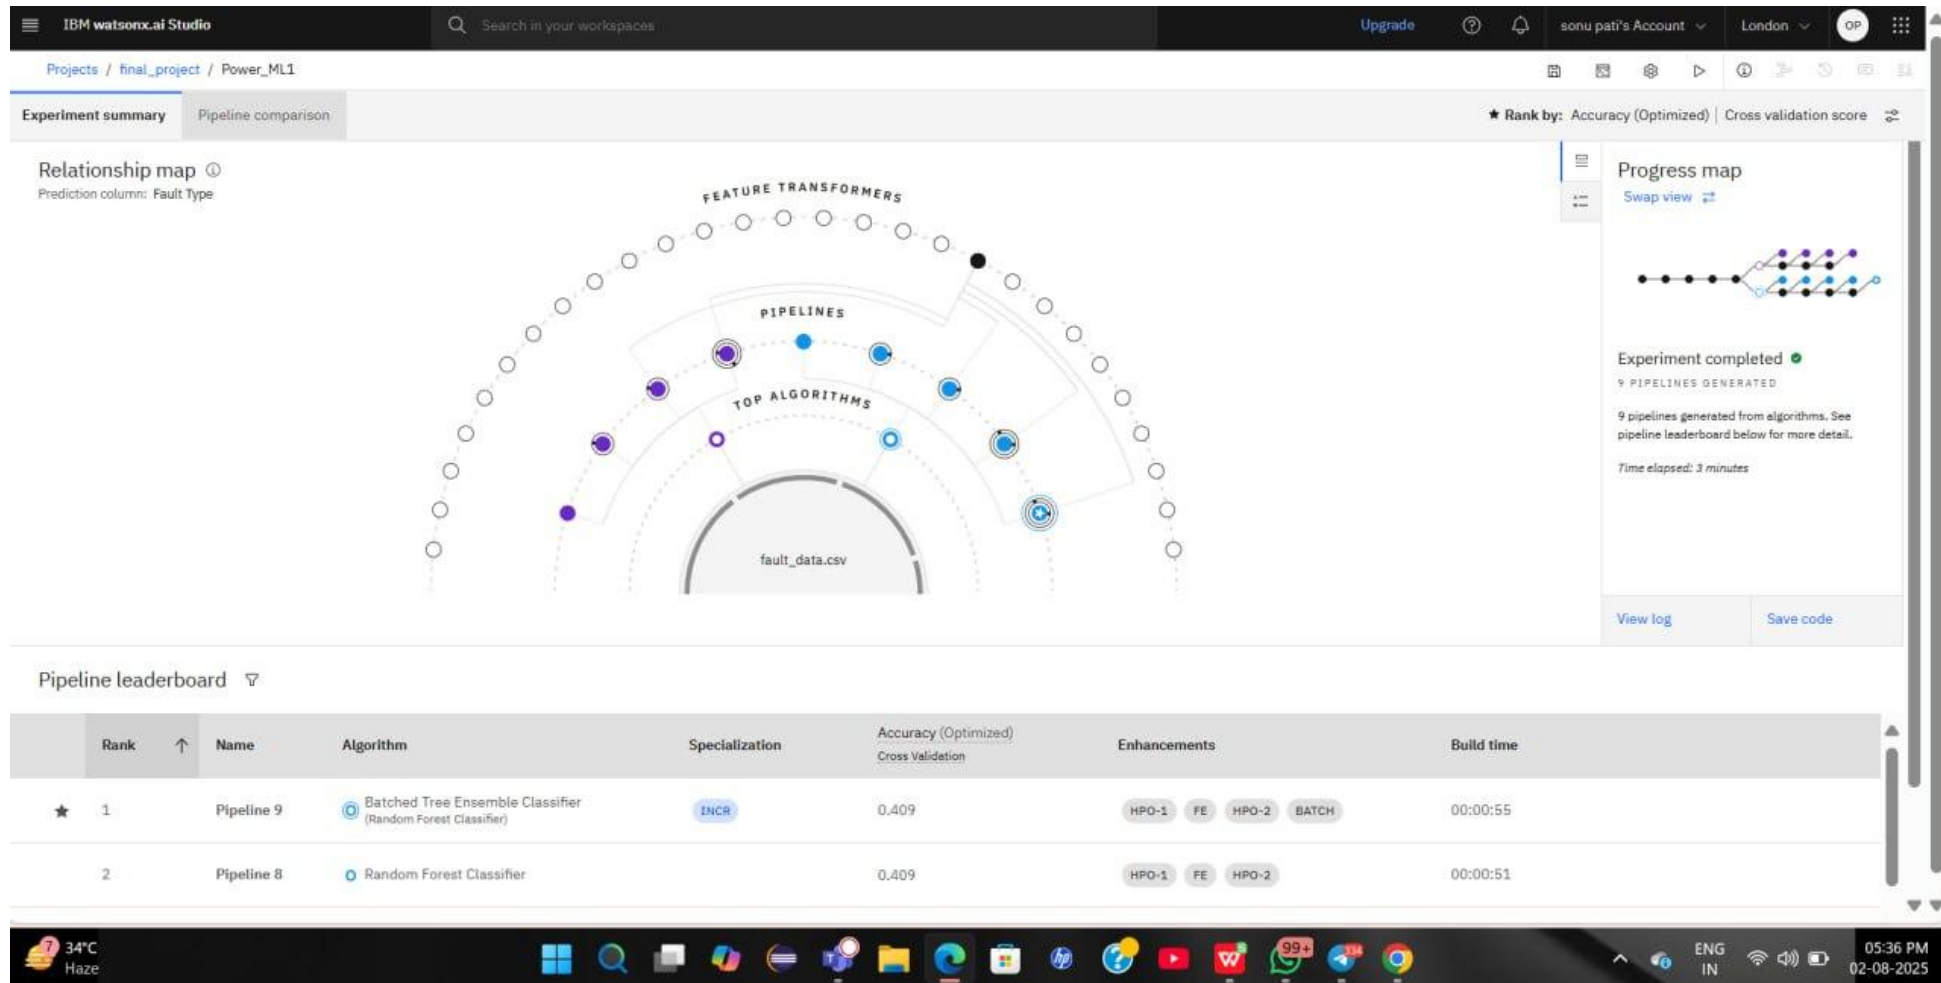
IBM watsonx.ai Studio

Search in your workspaces

Upgrade

sonu pati's Account

London

OP

Projects / final_project / Power_ML1

Experiment summary

Pipeline comparison

★ Rank by: Accuracy (Optimized) | Cross validation score

Relationship map ⓘ

Prediction column: Fault Type

FEATURE TRANSFORMERS

PIPELINES

TOP ALGORITHMS

fault_data.csv

Progress map

Swap view

Experiment completed

9 PIPELINES GENERATED

9 pipelines generated from algorithms. See pipeline leaderboard below for more detail.

Time elapsed: 3 minutes

View log

Save code

Pipeline leaderboard

| | Rank | Name | Algorithm | Specialization | Accuracy (Optimized) Cross Validation | Enhancements | Build time |
|---|---|---|---|---|---|---|---|
| ★ | 1 | Pipeline 9 | Batched Tree Ensemble Classifier (Random Forest Classifier) | INCR | 0.409 | HPO-1 FE HPO-2 BATCH | 00:00:55 |
| | 2 | Pipeline 8 | Random Forest Classifier | | 0.409 | HPO-1 FE HPO-2 | 00:00:51 |

34°C
Haze

99+

ENG
IN

05:36 PM
02-08-2025